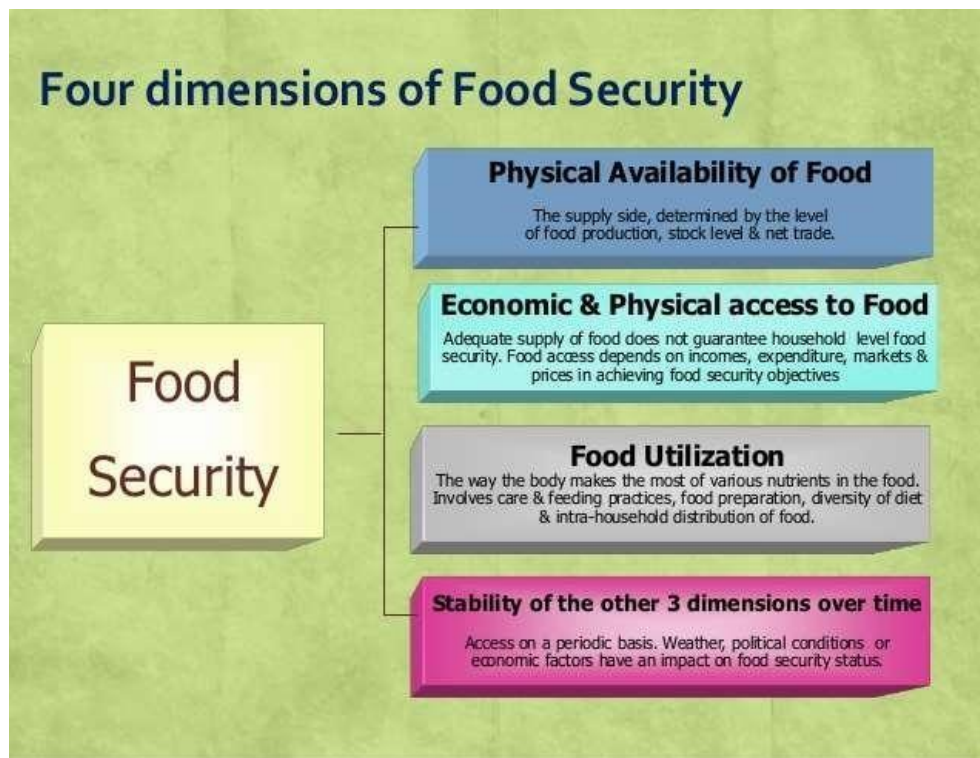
Four dimensions of Food Security

Food Security

Physical Availability of Food

The supply side, determined by the level of food production, stock level & net trade.

Economic & Physical access to Food

Adequate supply of food does not guarantee household level food security. Food access depends on incomes, expenditure, markets & prices in achieving food security objectives

Food Utilization

The way the body makes the most of various nutrients in the food. Involves care & feeding practices, food preparation, diversity of diet & intra-household distribution of food.

Stability of the other 3 dimensions over time

Access on a periodic basis. Weather, political conditions or economic factors have an impact on food security status.